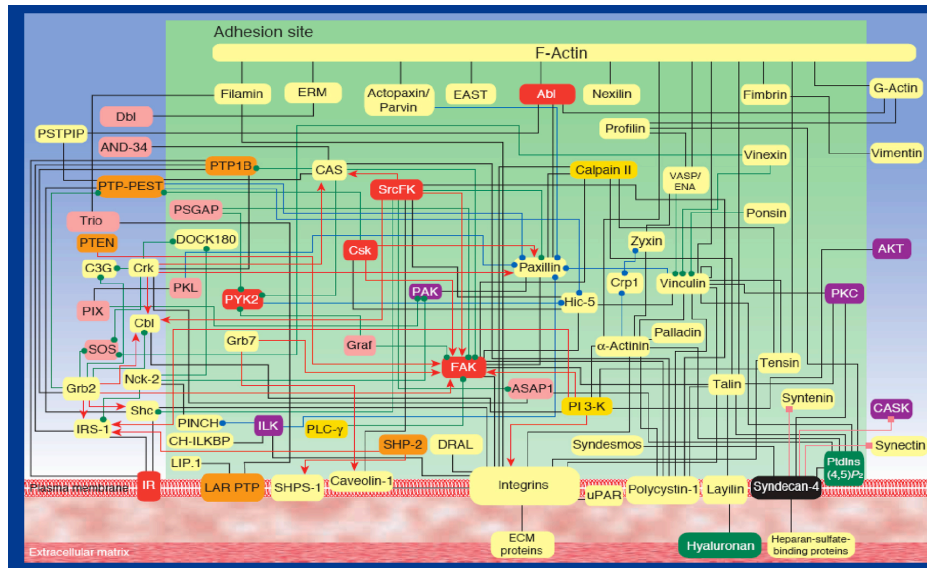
Adhesion site

F-Actin

Filamin, ERM, Actopaxin/ Parvin, EAST, Abl, Nexilin, Fimbrin, G-Actin

Dbl, PSTPIP, AND-34, Profilin, PTP1B, CAS, Calpain II, Vinexin, Vimentin, PTP-PEST, SrcFK, VASP/ ENA, Trio, PSGAP, Ponsin, PTEN, DOCK180, Zyxin, Csk, AKT, C3G, Crk, Paxillin, Crp1, PKL, Vinculin, PAK, PKC, PIX, PYK2, Hic-5, Cbl, Palladin, SOS, Graf, α-Actinin, Grb7, Tensin, Nck-2, FAK, Grb2, ASAP1, Talin, Shc, Syntenin, CASK, PI 3-K, PINCH, IRS-1, ILK, PLC-γ, Syndesmos, CH-ILKBP, SHP-2, DRAL, PtdIns (4,5)P$_2$, Synectin, LIP.1

Plasma membrane, IR, LAR PTP, SHPS-1, Caveolin-1, Integrins, uPAR, Polycystin-1, Layilin, Syndecan-4

ECM proteins, Hyaluronan, Heparan-sulfate-binding proteins

Extracellular matrix